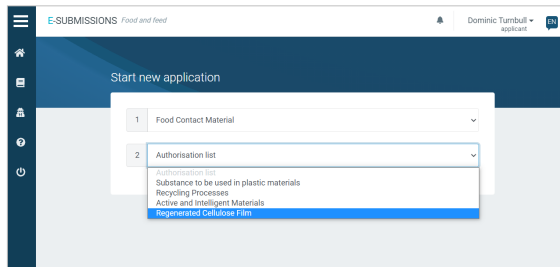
E-SUBMISSIONS Food and feed

Dominic Turnbull
applicant

EN

Start new application

1 Food Contact Material

2 Authorisation list

Authorisation list
Substance to be used in plastic materials
Recycling Processes
Active and Intelligent Materials
Regenerated Cellulose Film